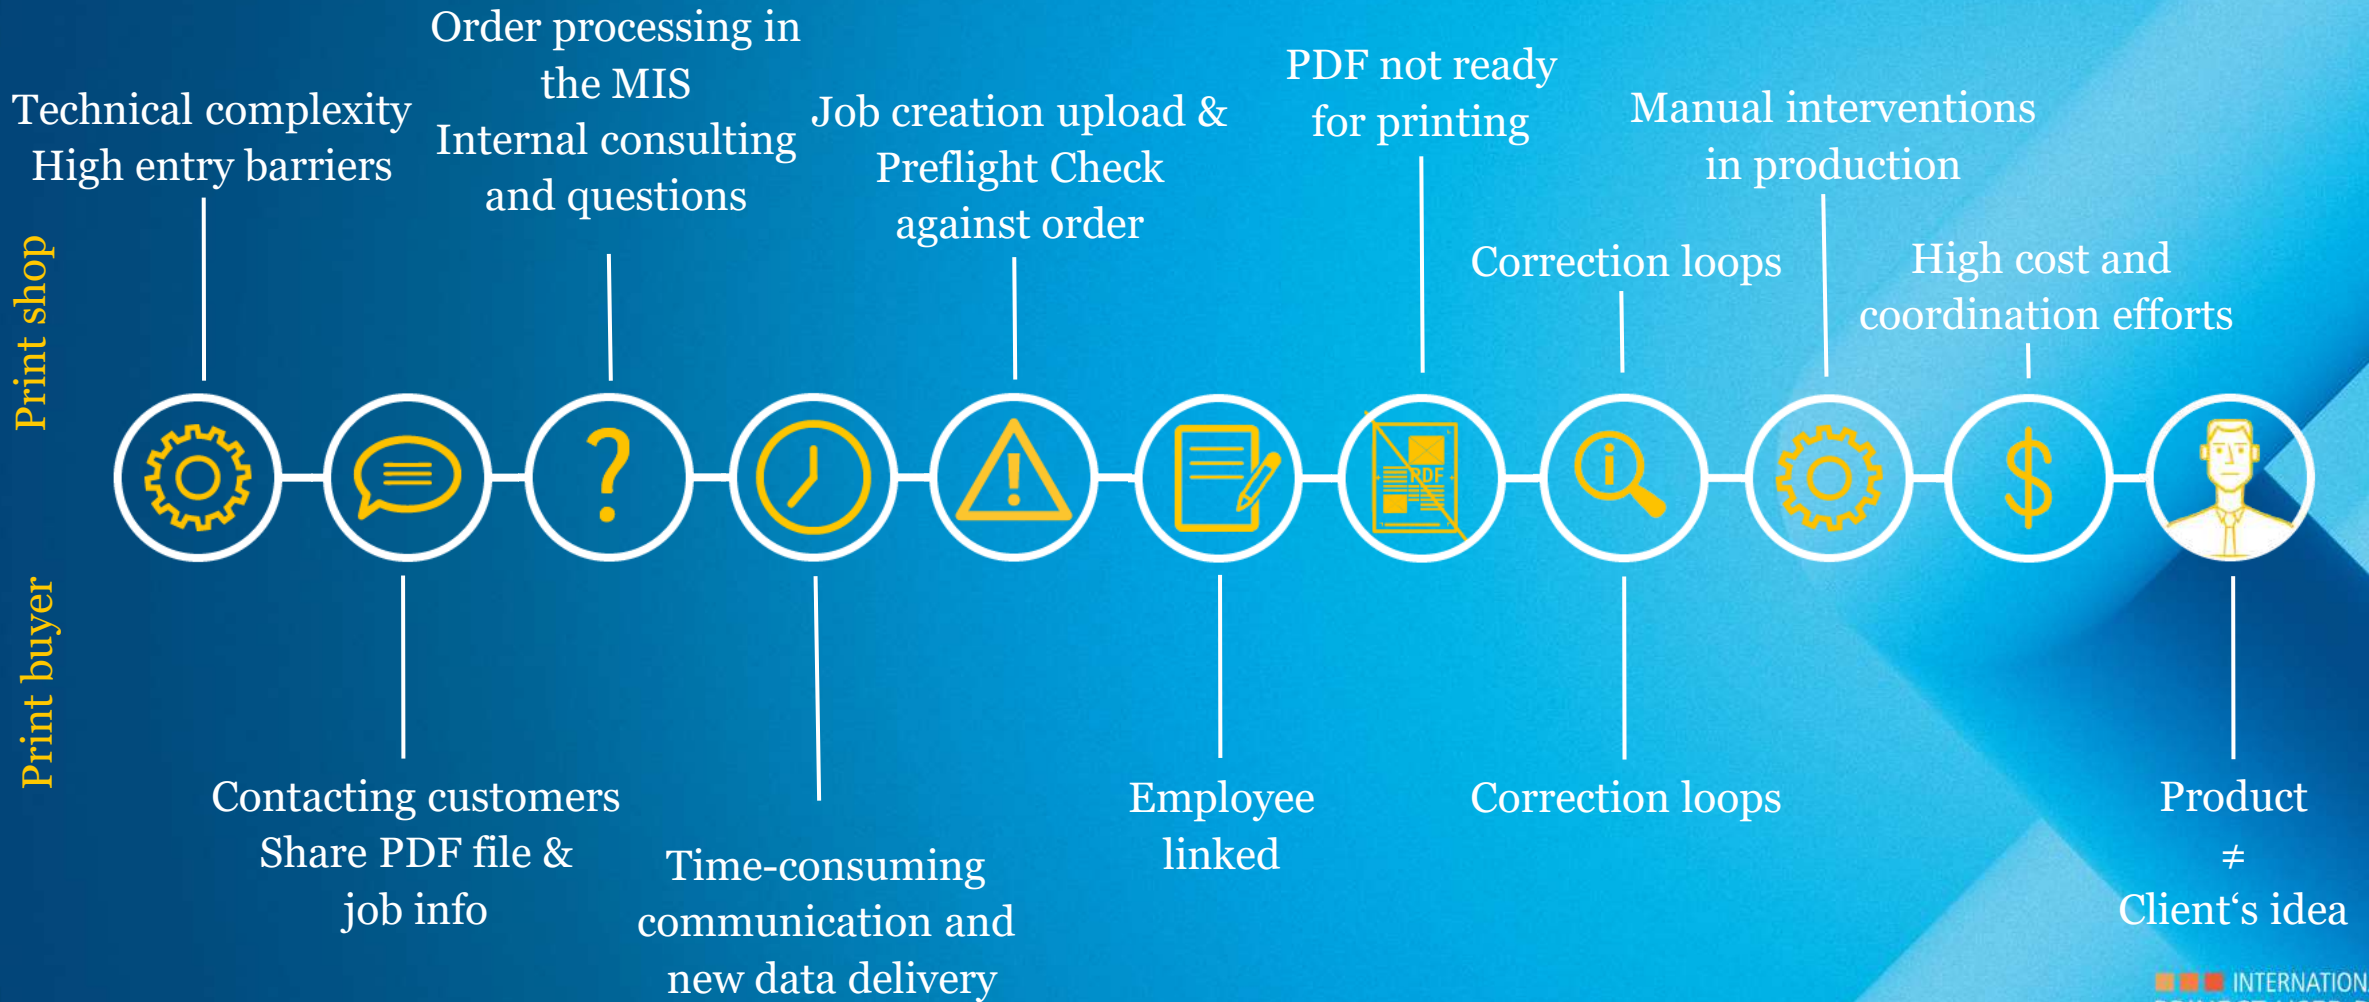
Print shop

Technical complexity
High entry barriers

Order processing in the MIS
Internal consulting and questions

Job creation upload & Preflight Check against order

PDF not ready for printing

Correction loops

Manual interventions in production

High cost and coordination efforts

PDF

Print buyer

Contacting customers
Share PDF file & job info

Time-consuming communication and new data delivery

Employee linked

Correction loops

Product
$\neq$
Client's idea

INTERNATION